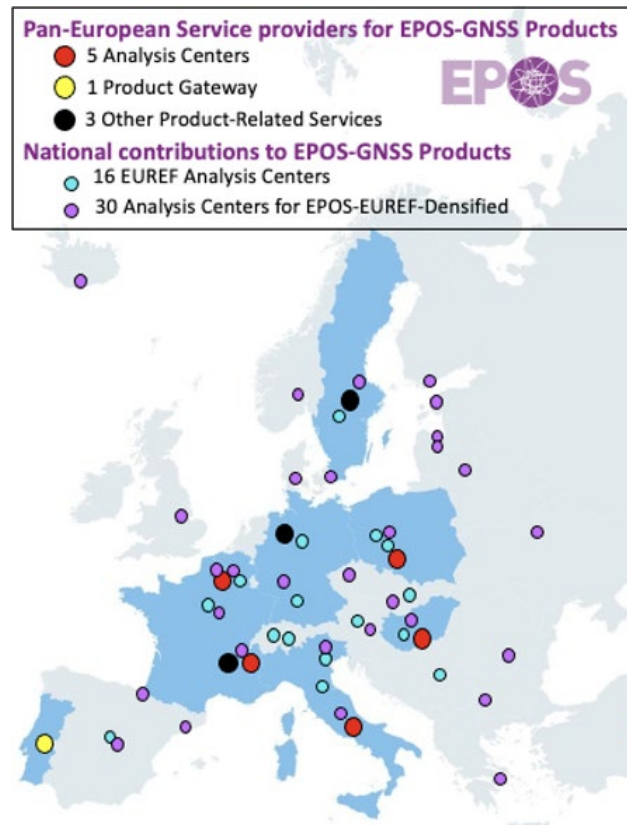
Pan-European Service providers for EPOS-GNSS Products
5 Analysis Centers
1 Product Gateway
3 Other Product-Related Services
National contributions to EPOS-GNSS Products
16 EUREF Analysis Centers
30 Analysis Centers for EPOS-EUREF-Densified

EPOS